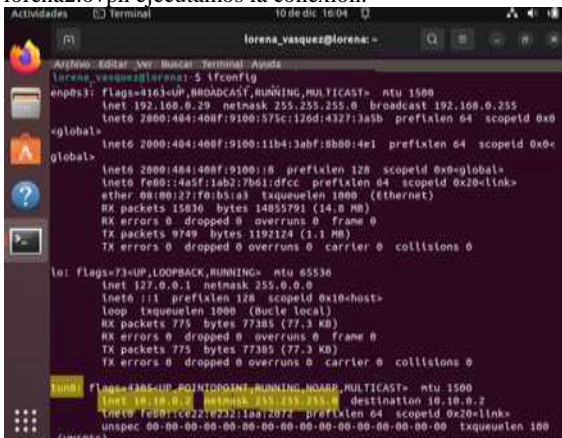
lorena2.sh ejecutamos la conexión.

Actividades Terminal 10 de dic 16:04

lorena_vasquez@lorena: ~

Archivo Editar Ver Buscar Terminal Ayuda

lorena_vasquez@lorena:~$ ifconfig
enp0s3: flags=4163<UP,BROADCAST,RUNNING,MULTICAST> mtu 1500
inet 192.168.0.29 netmask 255.255.255.0 broadcast 192.168.0.255
inet6 2800:484:408f:9100:575c:126d:4327:3a5b prefixlen 64 scopeid 0x0<global>
inet6 2800:484:408f:9100:11b4:3abf:8b80:4e1 prefixlen 64 scopeid 0x0<global>
inet6 2800:484:408f:9100::8 prefixlen 128 scopeid 0x0<global>
inet6 fe80::4a5f:1ab2:7b61:dfcc prefixlen 64 scopeid 0x20<link>
ether 08:00:27:f0:b5:a3 txqueuelen 1000 (Ethernet)
RX packets 15836 bytes 14855791 (14.8 MB)
RX errors 0 dropped 0 overruns 0 frame 0
TX packets 9749 bytes 1192124 (1.1 MB)
TX errors 0 dropped 0 overruns 0 carrier 0 collisions 0

lo: flags=73<UP,LOOPBACK,RUNNING> mtu 65536
inet 127.0.0.1 netmask 255.0.0.0
inet6 ::1 prefixlen 128 scopeid 0x10<host>
loop txqueuelen 1000 (Bucle local)
RX packets 775 bytes 77385 (77.3 KB)
RX errors 0 dropped 0 overruns 0 frame 0
TX packets 775 bytes 77385 (77.3 KB)
TX errors 0 dropped 0 overruns 0 carrier 0 collisions 0

tun0: flags=4305<UP,POINTOPOINT,RUNNING,NOARP,MULTICAST> mtu 1500
inet 10.10.0.2 netmask 255.255.255.0 destination 10.10.0.2
inet6 fe80::ce22:0232:1aa:2072 prefixlen 64 scopeid 0x20<link>
unspec 00-00-00-00-00-00-00-00-00-00-00-00-00-00-00-00 txqueuelen 100
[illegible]